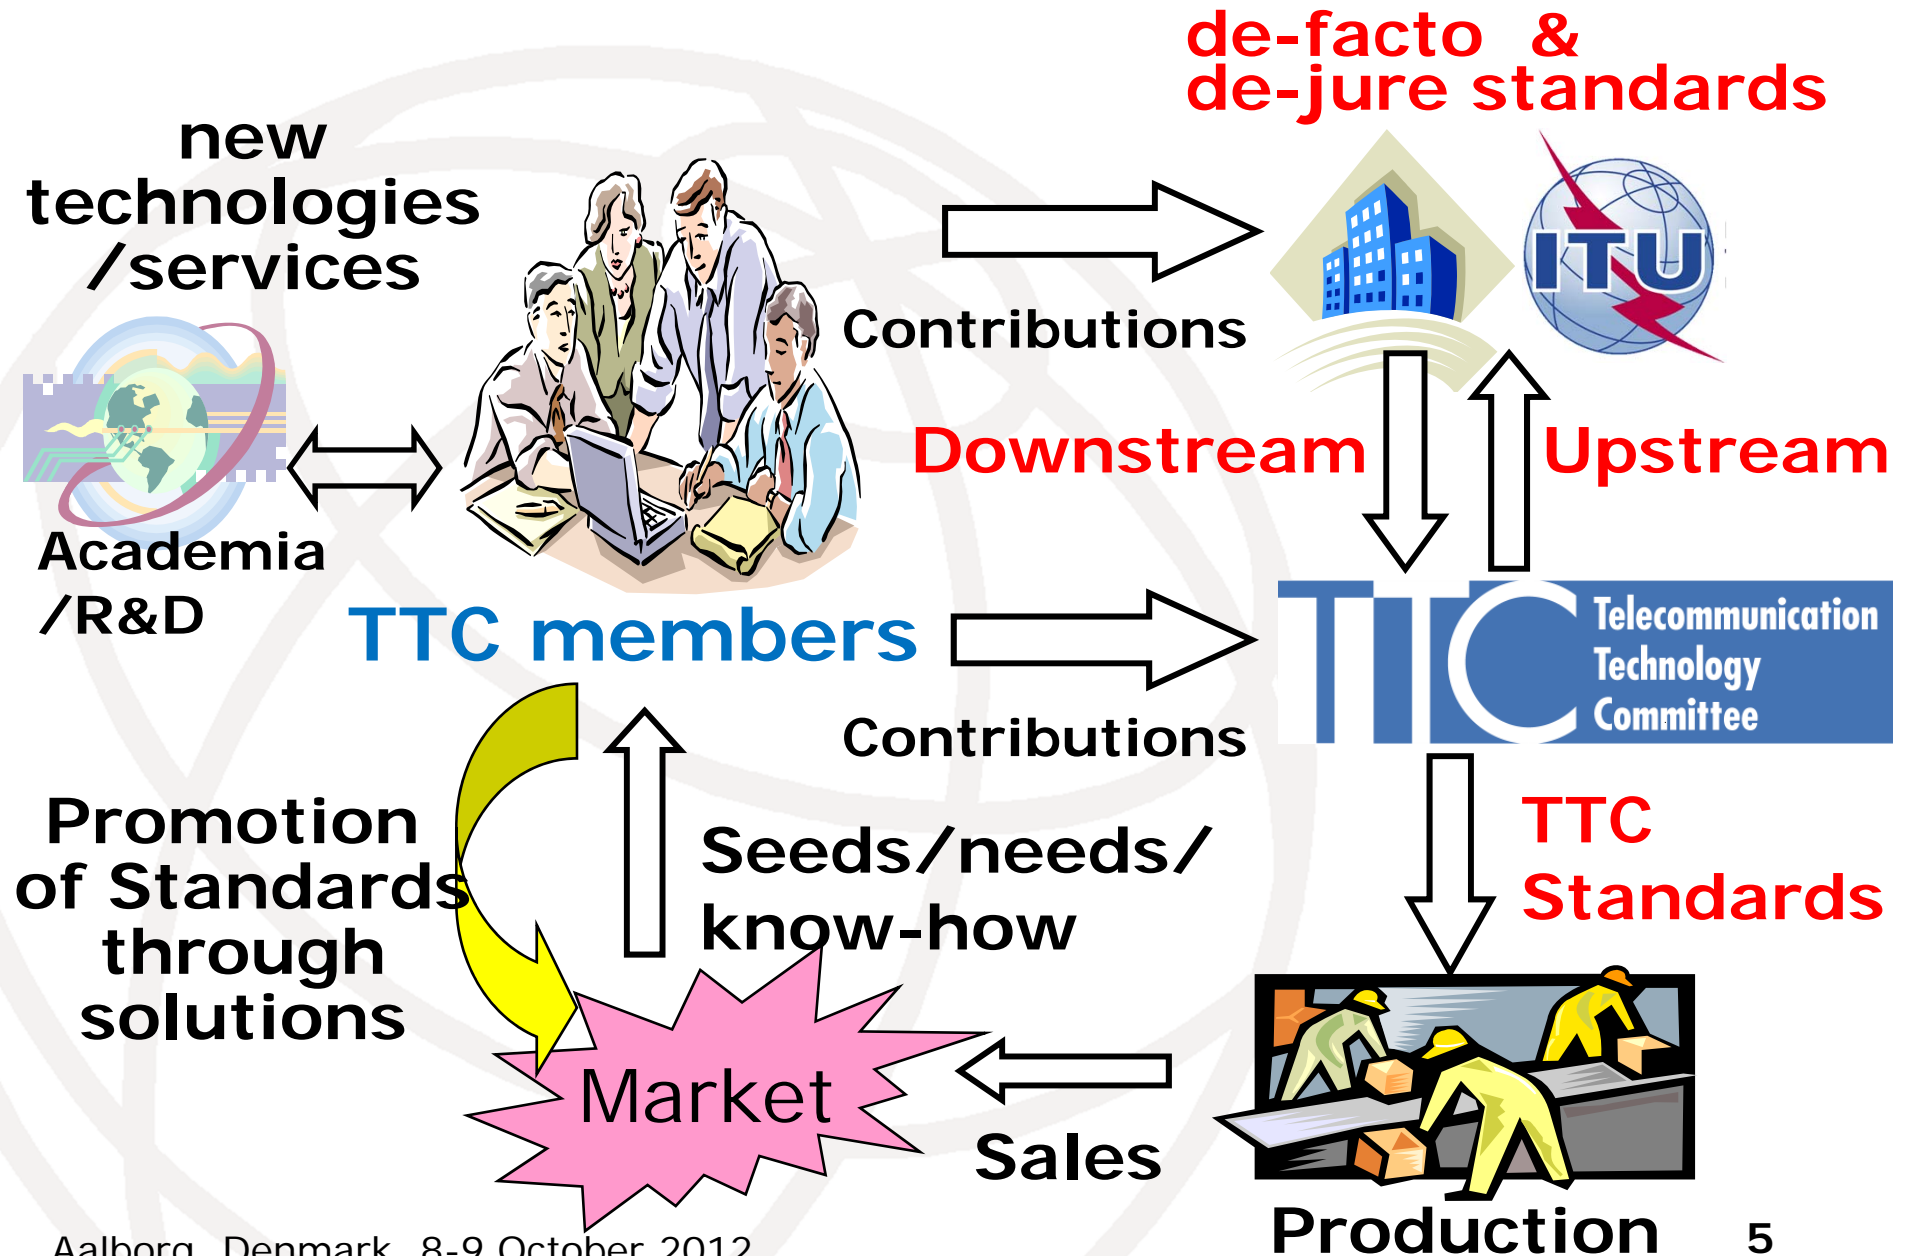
de-facto &
de-jure standards

new technologies /services

Contributions

ITU

Academia /R&D

Downstream

Upstream

TTC members

TTC Telecommunication Technology Committee

Contributions

Promotion of Standards through solutions

Seeds/needs/ know-how

TTC Standards

Market

Sales

Production

Aalborg, Denmark, 8-9 October 2012

5